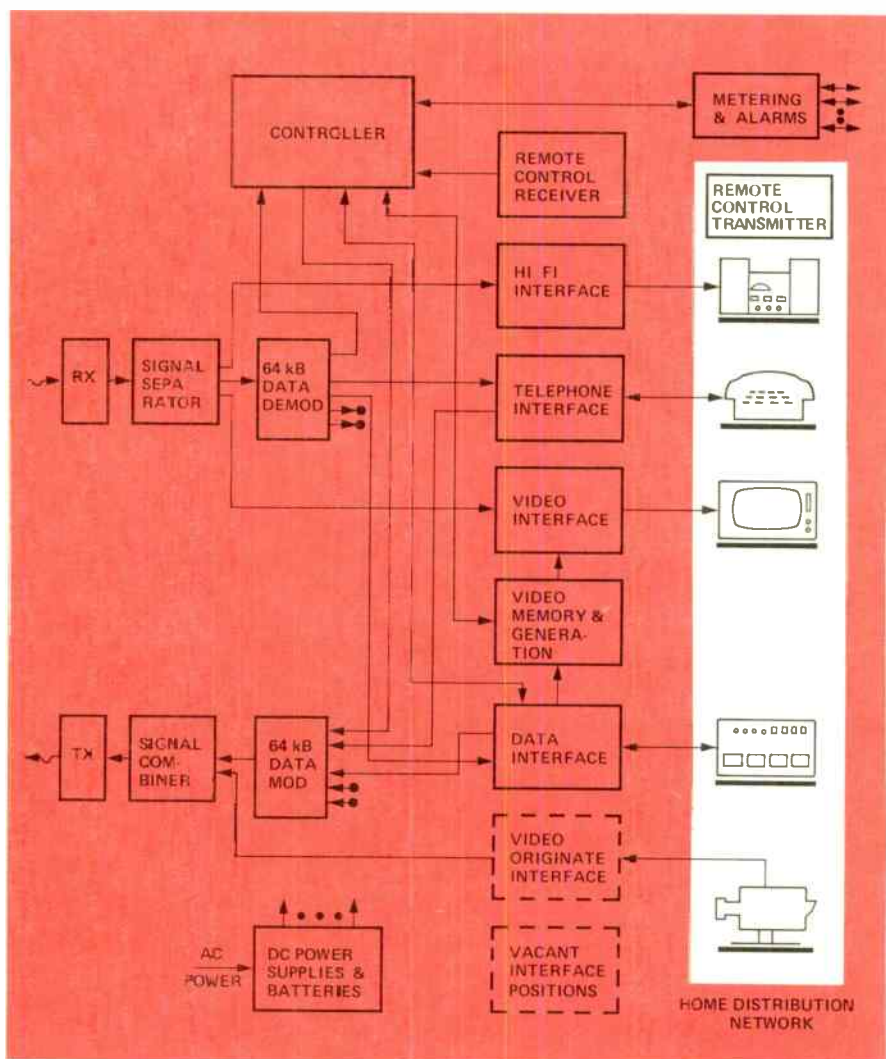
CONTROLLER

METERING & ALARMS

REMOTE CONTROL RECEIVER

REMOTE CONTROL TRANSMITTER

HI FI INTERFACE

RX

SIGNAL SEPARATOR

64 kB DATA DEMOD

TELEPHONE INTERFACE

VIDEO INTERFACE

VIDEO MEMORY & GENERATION

TX

SIGNAL COMBINER

64 kB DATA MOD

DATA INTERFACE

VIDEO ORIGINATE INTERFACE

AC POWER

DC POWER SUPPLIES & BATTERIES

VACANT INTERFACE POSITIONS

HOME DISTRIBUTION NETWORK